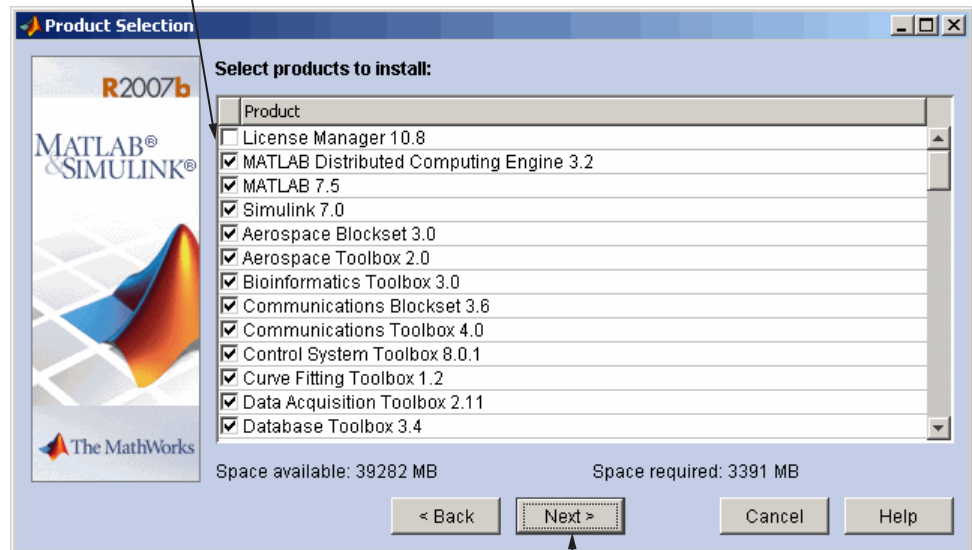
Product Selection

R2007b

MATLAB®
&SIMULINK®

The MathWorks

Select products to install:

| | Product |
|---|---|
| ☐ | License Manager 10.8 |
| ☑ | MATLAB Distributed Computing Engine 3.2 |
| ☑ | MATLAB 7.5 |
| ☑ | Simulink 7.0 |
| ☑ | Aerospace Blockset 3.0 |
| ☑ | Aerospace Toolbox 2.0 |
| ☑ | Bioinformatics Toolbox 3.0 |
| ☑ | Communications Blockset 3.6 |
| ☑ | Communications Toolbox 4.0 |
| ☑ | Control System Toolbox 8.0.1 |
| ☑ | Curve Fitting Toolbox 1.2 |
| ☑ | Data Acquisition Toolbox 2.11 |
| ☑ | Database Toolbox 3.4 |

Space available: 39282 MB

Space required: 3391 MB

< Back

Next >

Cancel

Help